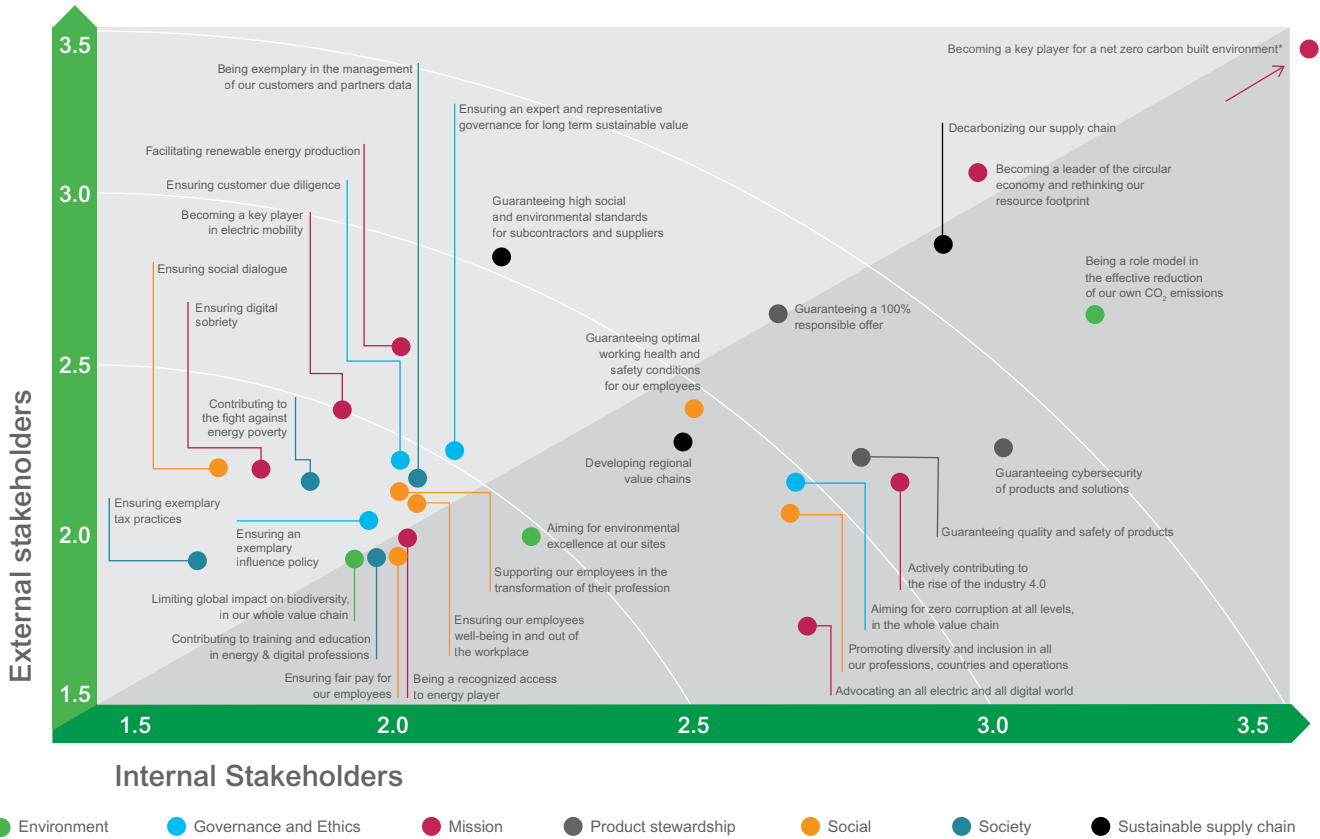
3.5
3.0
2.5
2.0
1.5

External stakeholders

Becoming a key player for a net zero carbon built environment*

Being exemplary in the management of our customers and partners data

Ensuring an expert and representative governance for long term sustainable value

Facilitating renewable energy production

Ensuring customer due diligence

Becoming a key player in electric mobility

Ensuring social dialogue

Ensuring digital sobriety

Contributing to the fight against energy poverty

Guaranteeing high social and environmental standards for subcontractors and suppliers

Decarbonizing our supply chain

Becoming a leader of the circular economy and rethinking our resource footprint

Being a role model in the effective reduction of our own $CO_2$ emissions

Guaranteeing a 100% responsible offer

Guaranteeing optimal working health and safety conditions for our employees

Developing regional value chains

Guaranteeing cybersecurity of products and solutions

Guaranteeing quality and safety of products

Ensuring exemplary tax practices

Ensuring an exemplary influence policy

Aiming for environmental excellence at our sites

Supporting our employees in the transformation of their profession

Actively contributing to the rise of the industry 4.0

Aiming for zero corruption at all levels, in the whole value chain

Limiting global impact on biodiversity, in our whole value chain

Contributing to training and education in energy & digital professions

Ensuring our employees well-being in and out of the workplace

Promoting diversity and inclusion in all our professions, countries and operations

Ensuring fair pay for our employees

Being a recognized access to energy player

Advocating an all electric and all digital world

1.5
2.0
2.5
3.0
3.5

Internal Stakeholders

Environment
Governance and Ethics
Mission
Product stewardship
Social
Society
Sustainable supply chain